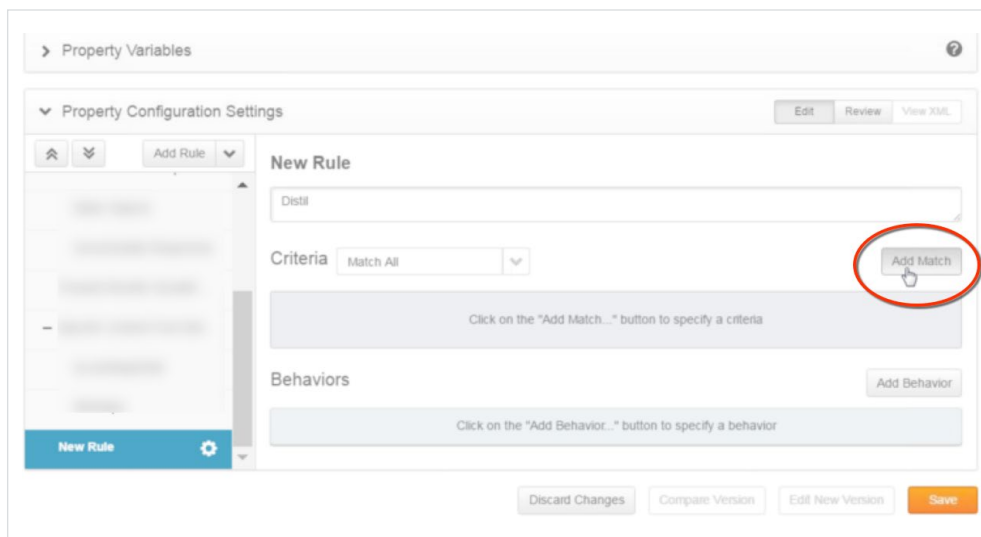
> Property Variables

Property Configuration Settings

Edit Review View XML

Add Rule

New Rule

Distil

Criteria Match All

Add Match

Click on the "Add Match..." button to specify a criteria

Behaviors

Add Behavior

Click on the "Add Behavior..." button to specify a behavior

New Rule

Discard Changes Compare Version Edit New Version Save